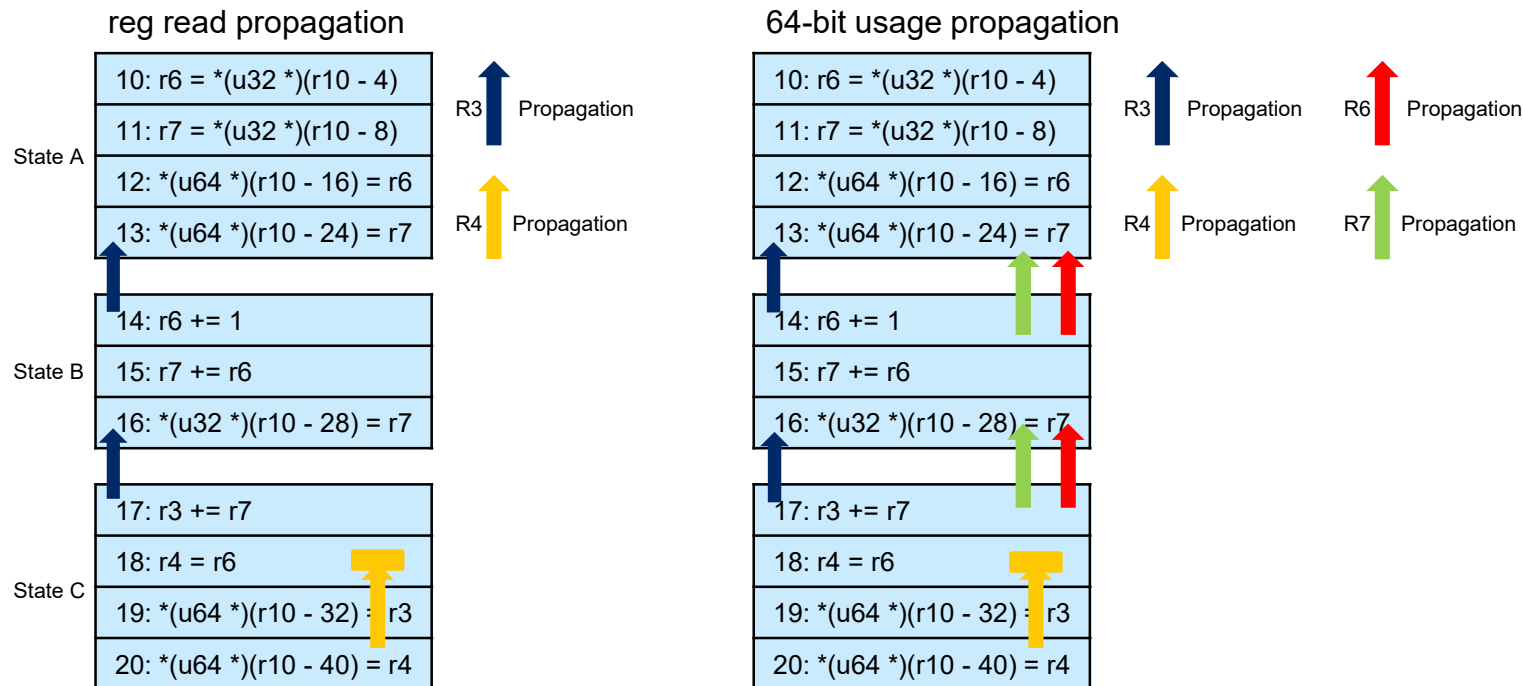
reg read propagation

State A

10: r6 = *(u32 *)(r10 - 4)

11: r7 = *(u32 *)(r10 - 8)

12: *(u64 *)(r10 - 16) = r6

13: *(u64 *)(r10 - 24) = r7

State B

14: r6 += 1

15: r7 += r6

16: *(u32 *)(r10 - 28) = r7

State C

17: r3 += r7

18: r4 = r6

19: *(u64 *)(r10 - 32) = r3

20: *(u64 *)(r10 - 40) = r4

R3 Propagation

R4 Propagation

64-bit usage propagation

10: r6 = *(u32 *)(r10 - 4)

11: r7 = *(u32 *)(r10 - 8)

12: *(u64 *)(r10 - 16) = r6

13: *(u64 *)(r10 - 24) = r7

14: r6 += 1

15: r7 += r6

16: *(u32 *)(r10 - 28) = r7

17: r3 += r7

18: r4 = r6

19: *(u64 *)(r10 - 32) = r3

20: *(u64 *)(r10 - 40) = r4

R3 Propagation

R6 Propagation

R4 Propagation

R7 Propagation